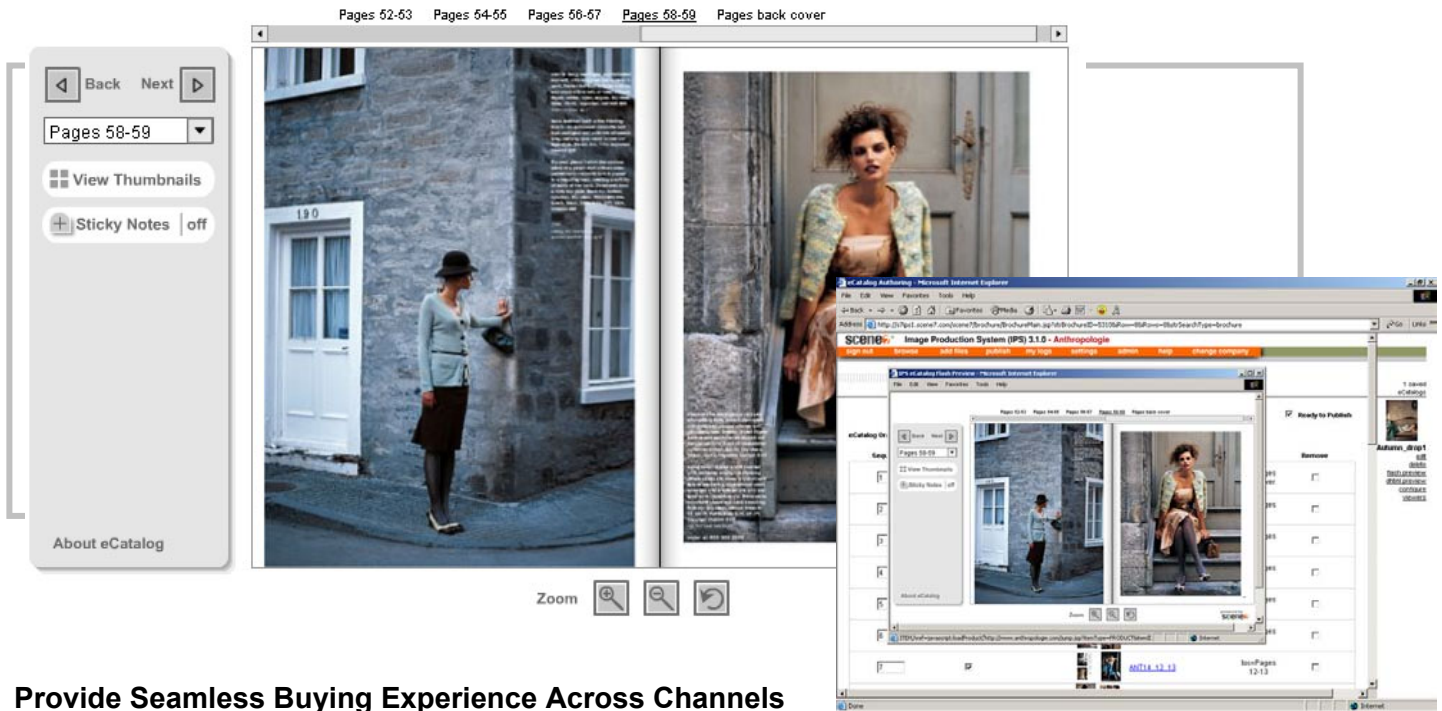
Pages 52-53 Pages 54-55 Pages 56-57 Pages 58-59 Pages back cover

Back Next

Pages 58-59

View Thumbnails

Sticky Notes | off

About eCatalog

190

Zoom

eCatalog Authoring - Microsoft Internet Explorer

File Edit View Favorites Tools Help

Address

scene7 Image Production System (IPS) 3.1.0 - Anthropologie

sign out browse add files publish my logs settings admin help change company

IPS eCatalog Flash Preview - Microsoft Internet Explorer

File Edit View Favorites Tools Help

Pages 52-53 Pages 54-55 Pages 56-57 Pages 58-59 Pages back cover

Back Next

Pages 58-59

View Thumbnails

Sticky Notes | off

About eCatalog

Zoom

Ready to Publish

eCatalog Or

Seq

Remove

Autumn_drop1

ANT14_12-13

Pages 12-13

Done

Internet

Provide Seamless Buying Experience Across Channels